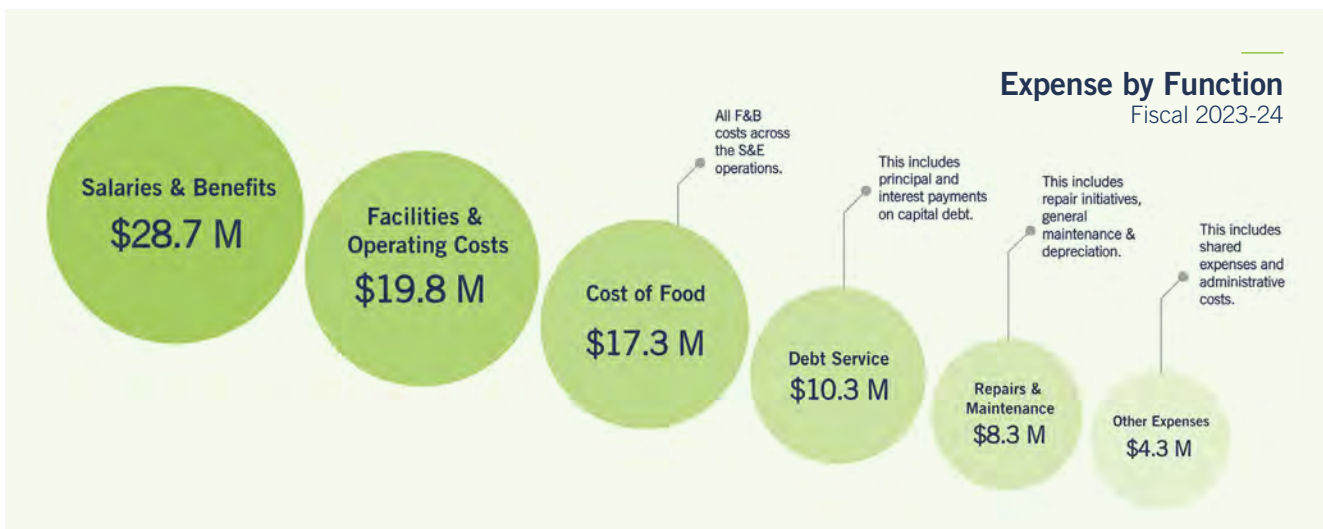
Expense by Function
Fiscal 2023-24

Salaries & Benefits
$28.7 M

Facilities & Operating Costs
$19.8 M

All F&B costs across the S&E operations.

Cost of Food
$17.3 M

This includes principal and interest payments on capital debt.

Debt Service
$10.3 M

This includes repair initiatives, general maintenance & depreciation.

Repairs & Maintenance
$8.3 M

This includes shared expenses and administrative costs.

Other Expenses
$4.3 M